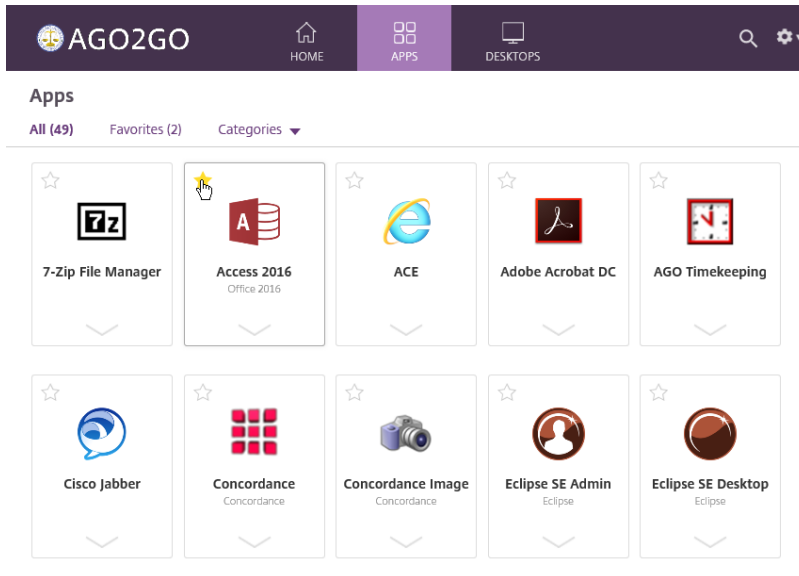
AGO2GO

HOME

APPS

DESKTOPS

Apps

All (49)

Favorites (2)

Categories

7z

7-Zip File Manager

A

Access 2016

Office 2016

ACE

Adobe Acrobat DC

AGO Timekeeping

Cisco Jabber

Concordance

Concordance

Concordance Image

Concordance

Eclipse SE Admin

Eclipse

Eclipse SE Desktop

Eclipse